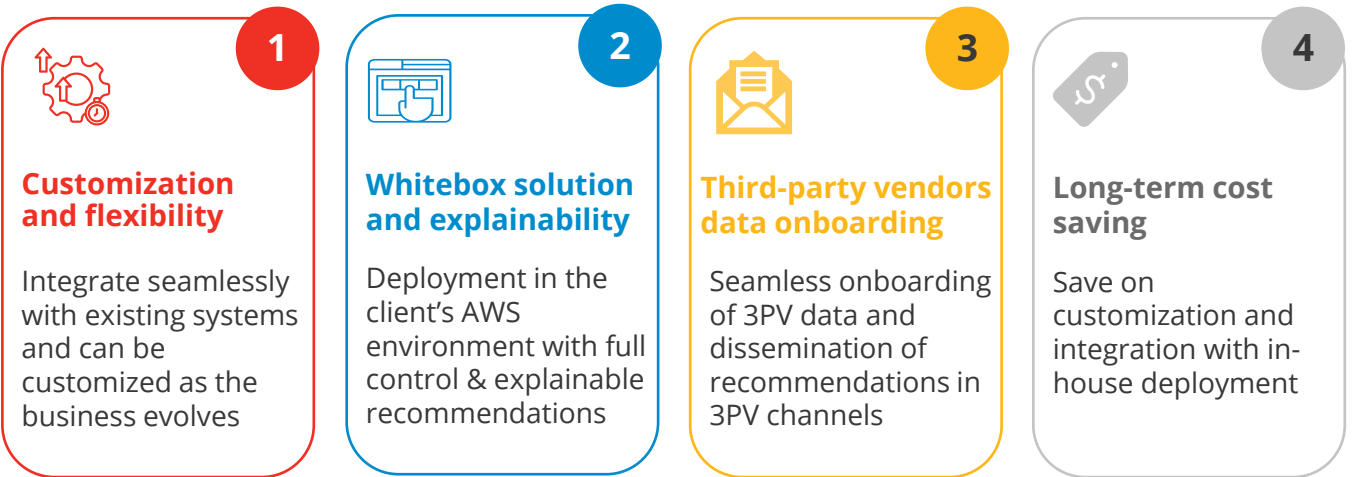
1

Customization and flexibility

Integrate seamlessly with existing systems and can be customized as the business evolves

2

Whitebox solution and explainability

Deployment in the client's AWS environment with full control & explainable recommendations

3

Third-party vendors data onboarding

Seamless onboarding of 3PV data and dissemination of recommendations in 3PV channels

4

Long-term cost saving

Save on customization and integration with in-house deployment